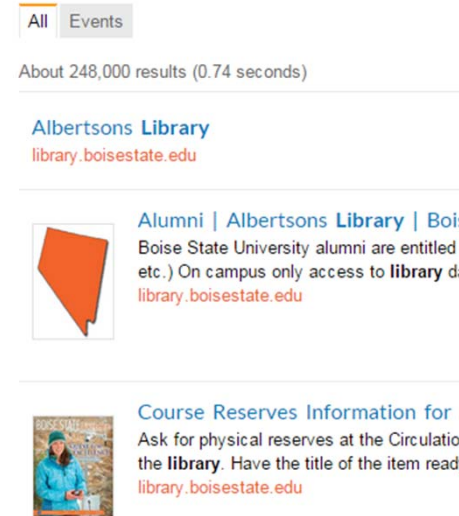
All Events

About 248,000 results (0.74 seconds)

Albertsons **Library**
library.boisestate.edu

Alumni | Albertsons **Library** | Boi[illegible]
Boise State University alumni are entitled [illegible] etc.) On campus only access to **library** da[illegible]
library.boisestate.edu

BOISE STATE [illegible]

Course Reserves Information for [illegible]
Ask for physical reserves at the Circulatio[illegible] the **library**. Have the title of the item read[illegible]
library.boisestate.edu